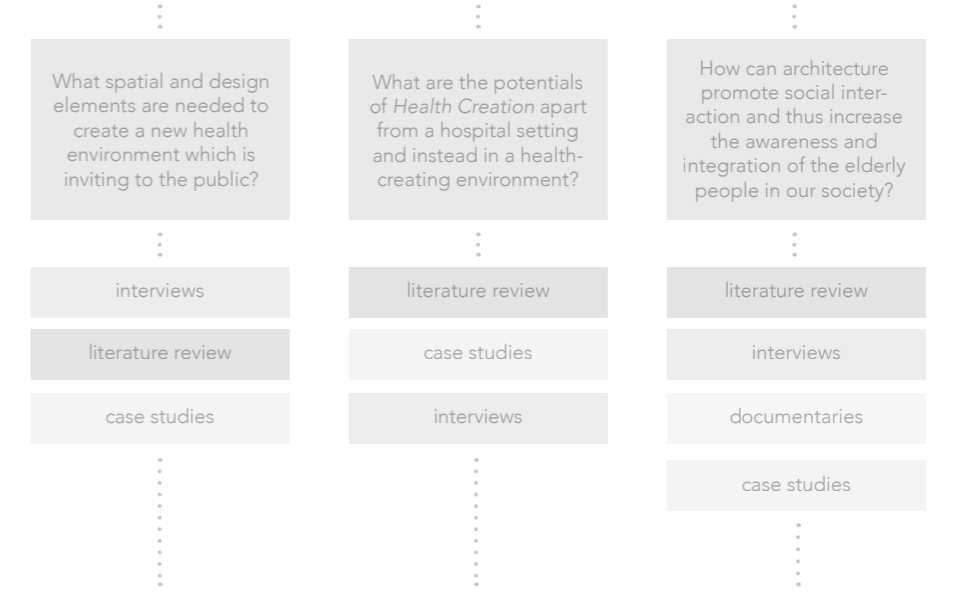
What spatial and design elements are needed to create a new health environment which is inviting to the public?

interviews

literature review

case studies

What are the potentials of *Health Creation* apart from a hospital setting and instead in a health-creating environment?

literature review

case studies

interviews

How can architecture promote social interaction and thus increase the awareness and integration of the elderly people in our society?

literature review

interviews

documentaries

case studies